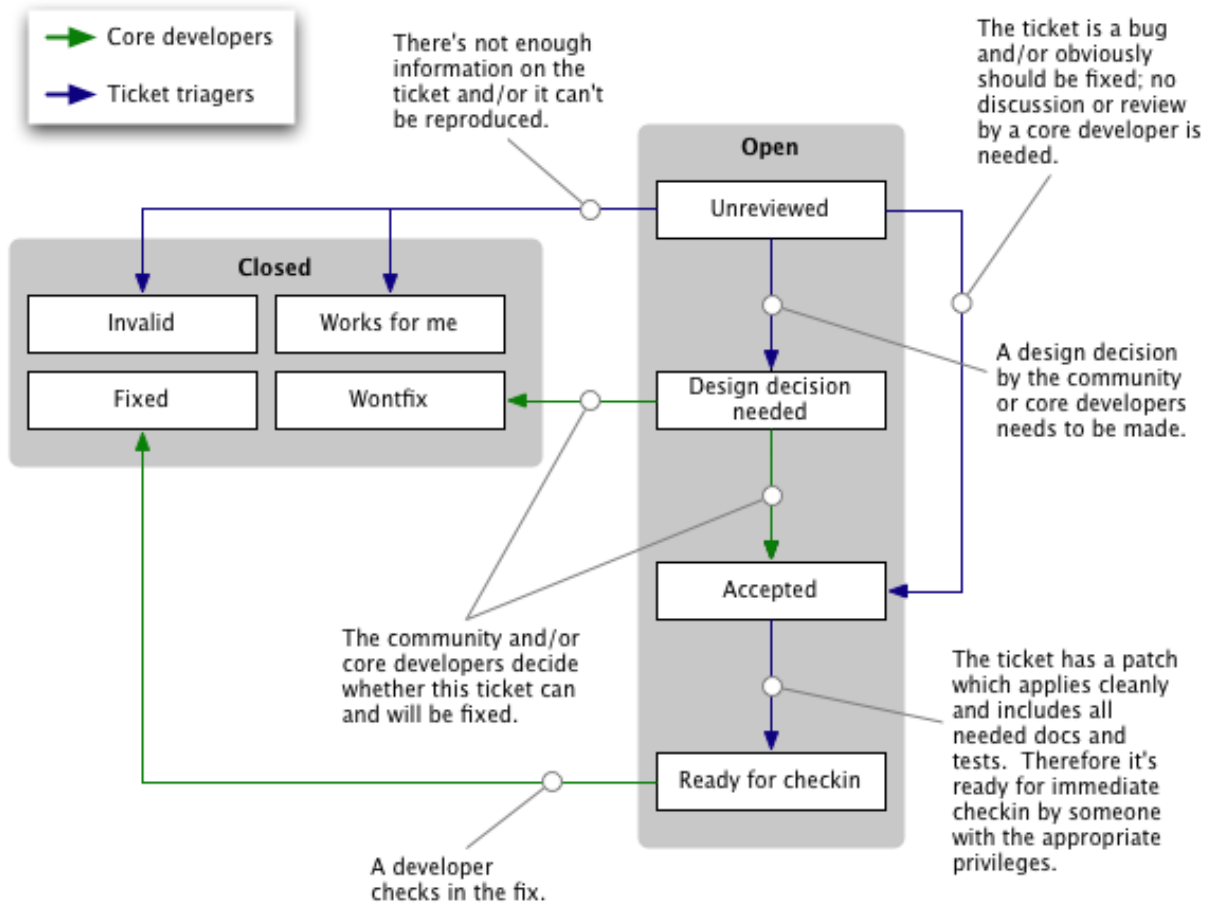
Core developers

Ticket triagers

There's not enough information on the ticket and/or it can't be reproduced.

The ticket is a bug and/or obviously should be fixed; no discussion or review by a core developer is needed.

Open

Unreviewed

Closed

Invalid

Works for me

Fixed

Wontfix

Design decision needed

A design decision by the community or core developers needs to be made.

Accepted

The community and/or core developers decide whether this ticket can and will be fixed.

The ticket has a patch which applies cleanly and includes all needed docs and tests. Therefore it's ready for immediate checkin by someone with the appropriate privileges.

Ready for checkin

A developer checks in the fix.